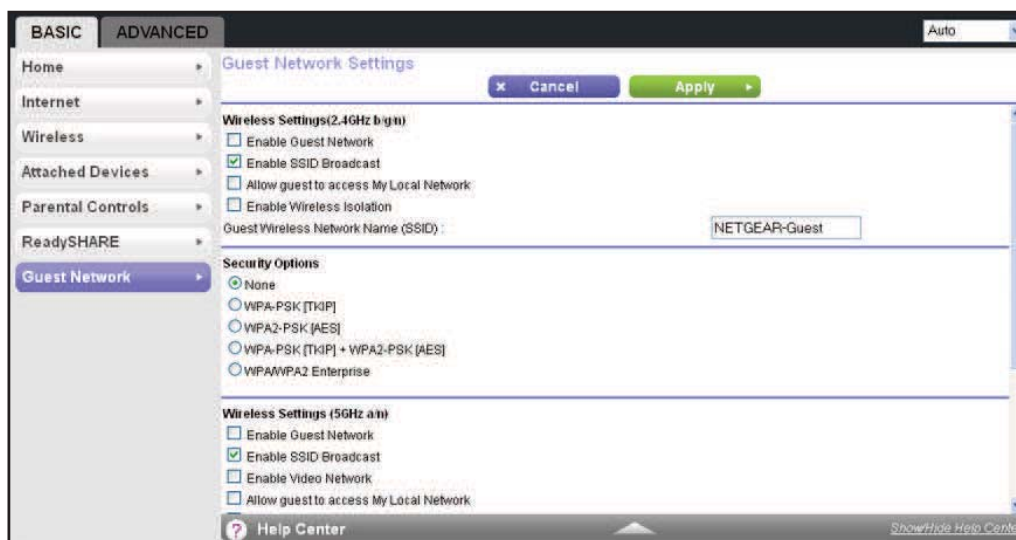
BASIC ADVANCED

Auto

Home
Internet
Wireless
Attached Devices
Parental Controls
ReadySHARE
Guest Network

Guest Network Settings

× Cancel

Apply ▸

Wireless Settings(2.4GHz b/g/n)

☐ Enable Guest Network
☑ Enable SSID Broadcast
☐ Allow guest to access My Local Network
☐ Enable Wireless Isolation

Guest Wireless Network Name (SSID) : NETGEAR-Guest

Security Options

◉ None
○ WPA-PSK [TKIP]
○ WPA2-PSK [AES]
○ WPA-PSK [TKIP] + WPA2-PSK [AES]
○ WPA/WPA2 Enterprise

Wireless Settings (5GHz a/n)

☐ Enable Guest Network
☑ Enable SSID Broadcast
☐ Enable Video Network
☐ Allow guest to access My Local Network

? Help Center

Show/Hide Help Cente